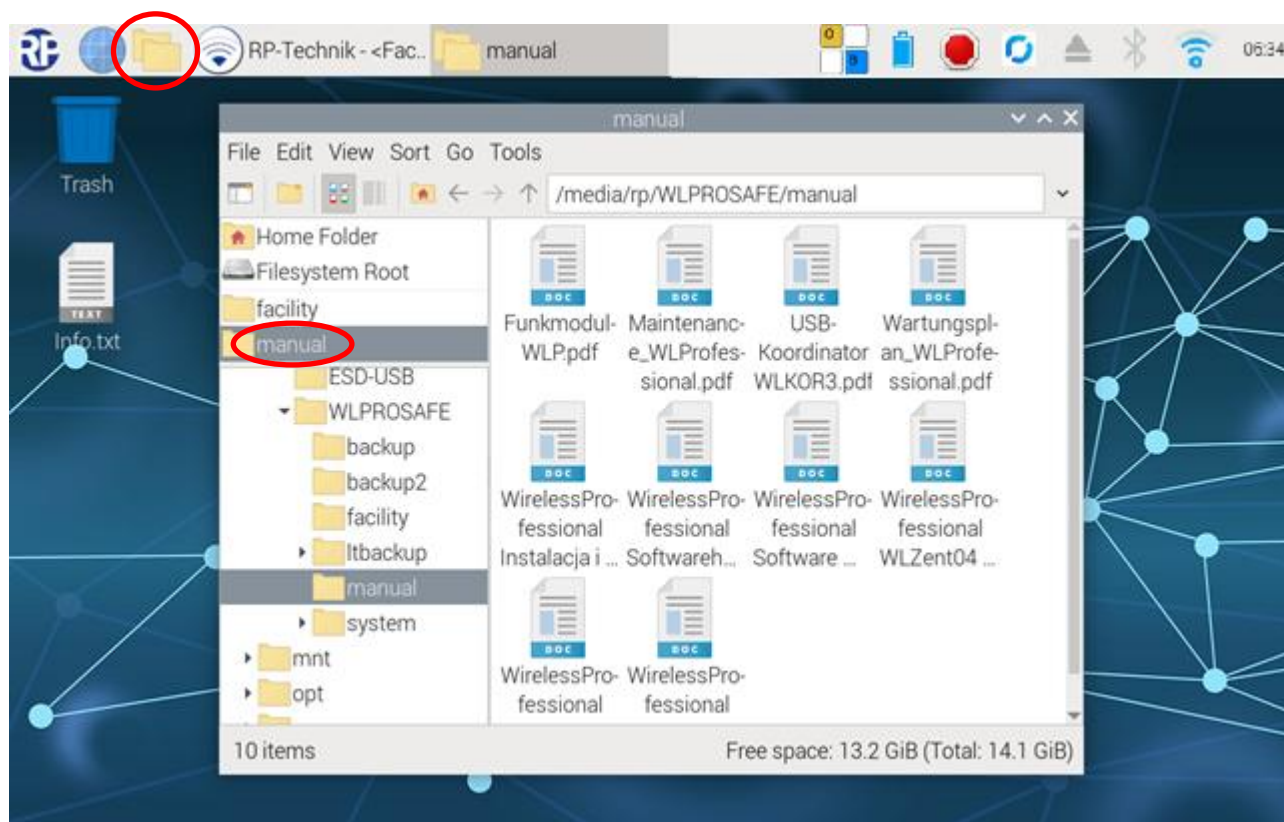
RP-Technik - <Fac.. manual

06:34

Trash

TEXT
Info.txt

manual

File Edit View Sort Go Tools

/media/rp/WLPROSAFE/manual

Home Folder
Filesystem Root
facility
manual
ESD-USB
WLPROSAFE
backup
backup2
facility
ltbackup
manual
system
mnt
opt

DOC
Funkmodul-WLP.pdf

DOC
Maintenance_WLProfessional.pdf

DOC
USB-Koordinator WLKOR3.pdf

DOC
Wartungsplan_WLProfessional.pdf

DOC
WirelessProfessional Instalacja i ...

DOC
WirelessProfessional Softwareh...

DOC
WirelessProfessional Software ...

DOC
WirelessProfessional WLZent04 ...

DOC
WirelessProfessional

DOC
WirelessProfessional

10 items

Free space: 13.2 GiB (Total: 14.1 GiB)